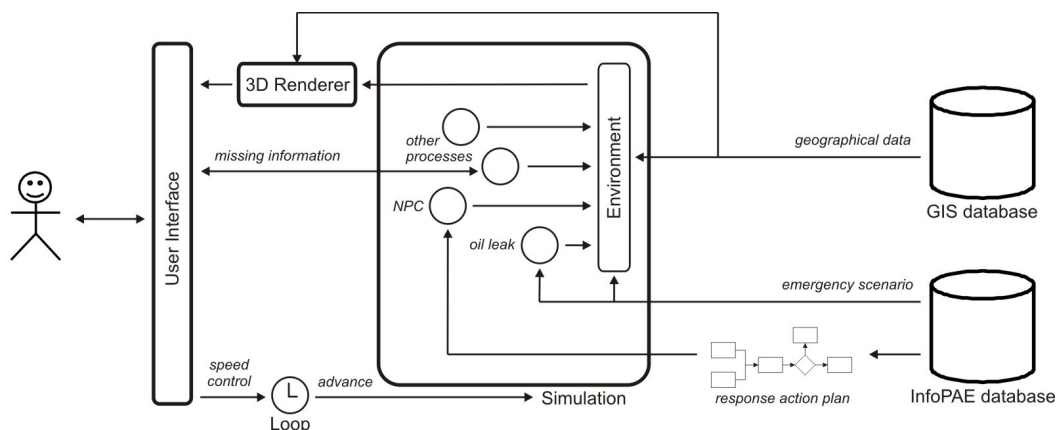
3D Renderer

User Interface

missing information

other processes

NPC

oil leak

Environment

geographical data

GIS database

emergency scenario

InfoPAE database

speed control

advance

Loop

Simulation

response action plan